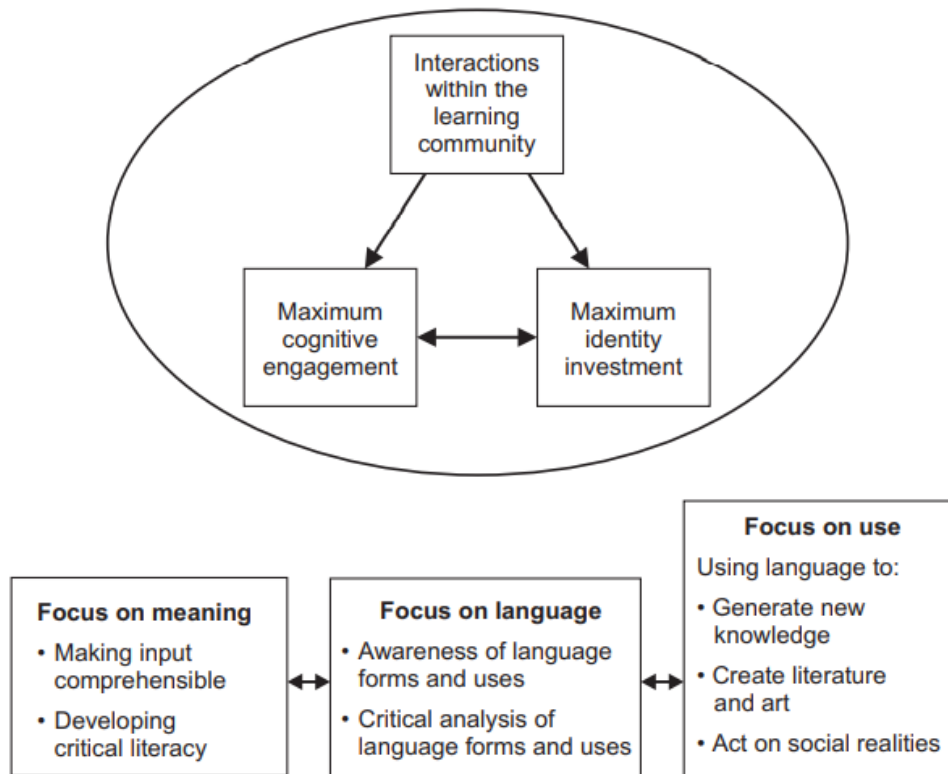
Interactions within the learning community

Maximum cognitive engagement

Maximum identity investment

Focus on meaning
• Making input comprehensible
• Developing critical literacy

Focus on language
• Awareness of language forms and uses
• Critical analysis of language forms and uses

Focus on use
Using language to:
• Generate new knowledge
• Create literature and art
• Act on social realities